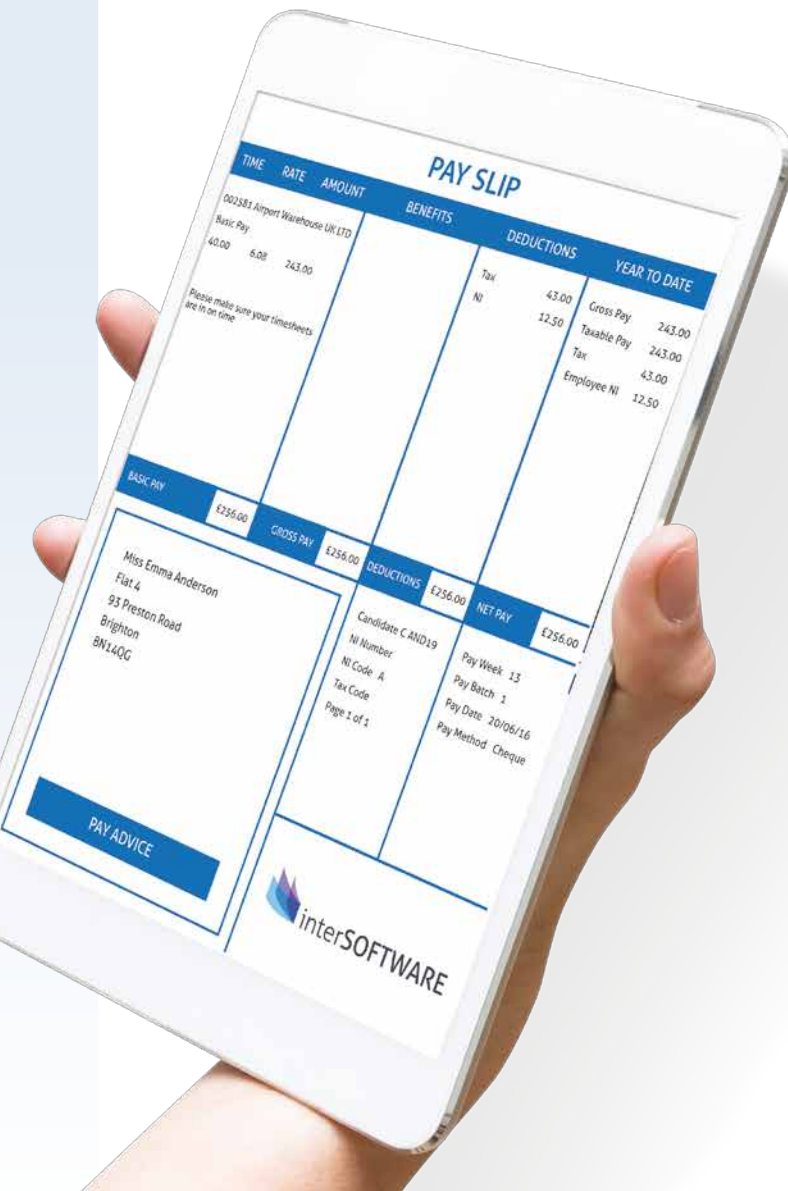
PAY SLIP

| TIME | RATE | AMOUNT | BENEFITS | DEDUCTIONS | | YEAR TO DATE | |
|---|---|---|---|---|---|---|---|
| 002581 Airport Warehouse UK LTD | | | | Tax | 43.00 | Gross Pay | 243.00 |
| Basic Pay | | | | NI | 12.50 | Taxable Pay | 243.00 |
| 40.00 | 6.08 | 243.00 | | | | Tax | 43.00 |
| | | | | | | Employee NI | 12.50 |

Please make sure your timesheets are in on time

| BASIC PAY | £256.00 | GROSS PAY | £256.00 | DEDUCTIONS | £256.00 | NET PAY | £256.00 |
|---|---|---|---|---|---|---|---|

Miss Emma Anderson
Flat 4
93 Preston Road
Brighton
BN14QG

Candidate C AND19
NI Number
NI Code A
Tax Code
Page 1 of 1

Pay Week 13
Pay Batch 1
Pay Date 20/06/16
Pay Method Cheque

PAY ADVICE

interSOFTWARE